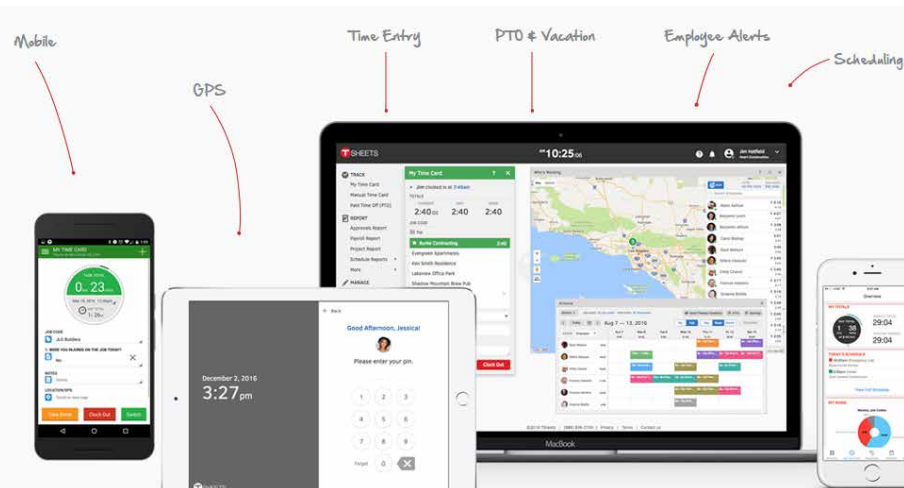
Mobile

GPS

Time Entry

PTO & Vacation

Employee Alerts

Scheduling

TSHEETS

10:25

Jim Hatfield

TRACK
My Time Card
Manual Time Card
Paid Time Off (PTO)

REPORT
Approvals Report
Payroll Report
Project Report
Schedule Reports
More

MANAGE

My Time Card
Jim clocked in at 7:46am
2:40 2:40 2:40
Burke Contracting
Evergreen Apartments
Ken Smith Residence
Lakeview Office Park
Shadow Mountain Brew Pub
Clock Out

Who's Working

Aug 7 — 13, 2016

MacBook

MY TIME CARD
0h 23m
JOB CODE
JLS Builders
NOTES
LOCATION/GPS
Take Break
Clock Out
Switch

Back
Good Afternoon, Jessica!
Please enter your pin.
1 2 3
4 5 6
7 8 9
Forgot 0
December 2, 2016
3:27pm

Overview
MY TOTALS
29:04
29:04
TODAY'S SCHEDULE
View Full Schedule
MY JOBS